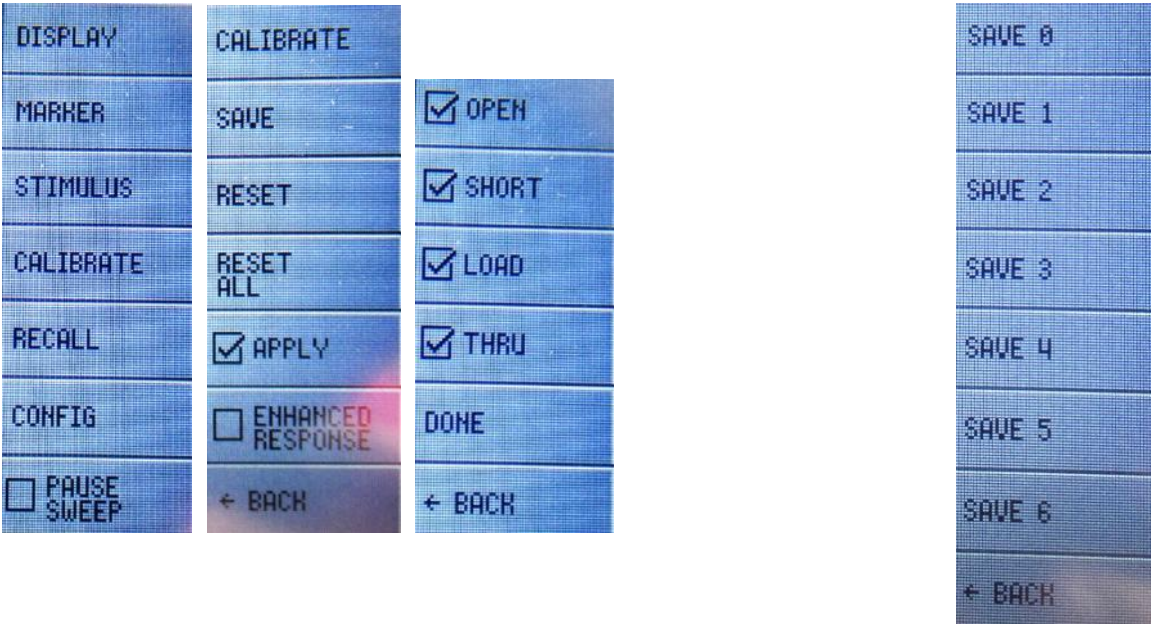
DISPLAY
MARKER
STIMULUS
CALIBRATE
RECALL
CONFIG
☐ PAUSE SWEEP

CALIBRATE
SAVE
RESET
RESET ALL
☑ APPLY
☐ ENHANCED RESPONSE
← BACK

☑ OPEN
☑ SHORT
☑ LOAD
☑ THRU
DONE
← BACK

SAVE 0
SAVE 1
SAVE 2
SAVE 3
SAVE 4
SAVE 5
SAVE 6
← BACK